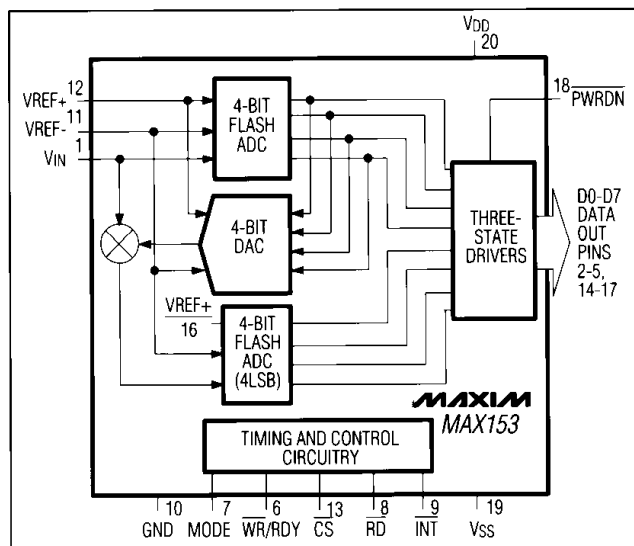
$V_{DD}$
20

18
$\overline{PWRDN}$

VREF+ 12
VREF- 11
$V_{IN}$ 1

4-BIT
FLASH
ADC

4-BIT
DAC

THREE-
STATE
DRIVERS

D0-D7
DATA
OUT
PINS
2-5,
14-17

VREF+
16

4-BIT
FLASH
ADC
(4LSB)

MAXIM
MAX153

TIMING AND CONTROL
CIRCUITRY

10 GND
7 MODE
6 $\overline{WR}$/RDY
13 $\overline{CS}$
8 $\overline{RD}$
9 $\overline{INT}$
19 $V_{SS}$